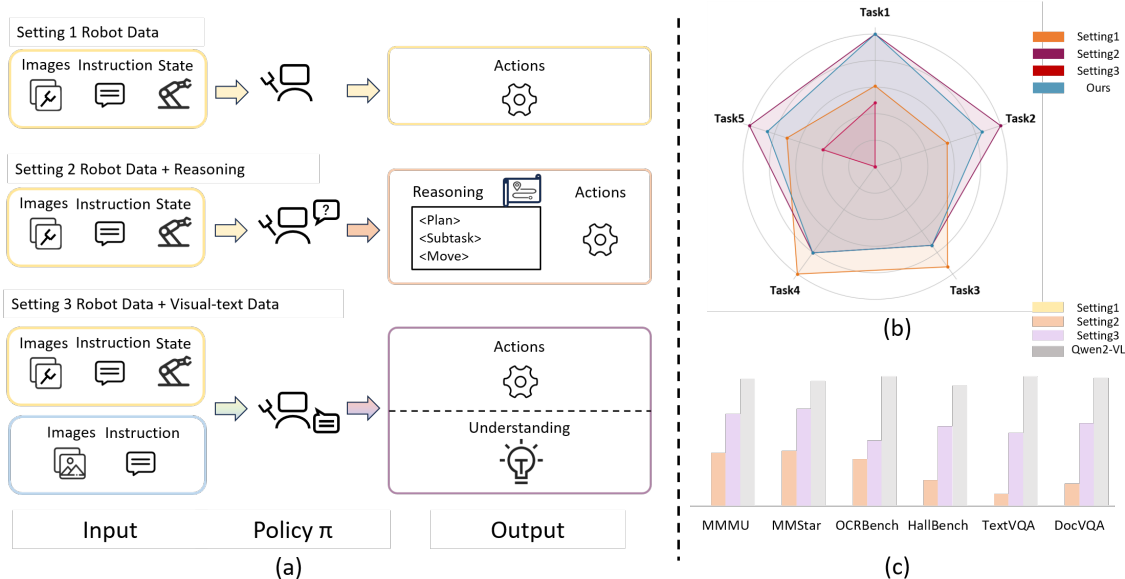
Setting 1 Robot Data

Images Instruction State

Actions

Setting 2 Robot Data + Reasoning

Images Instruction State

Reasoning

<Plan>
<Subtask>
<Move>

Actions

Setting 3 Robot Data + Visual-text Data

Images Instruction State

Images Instruction

Actions

Understanding

Input Policy π Output

(a)

Task1

Task2

Task3

Task4

Task5

Setting1
Setting2
Setting3
Ours

(b)

Setting1
Setting2
Setting3
Qwen2-VL

MMMU MMStar OCRBench HallBench TextVQA DocVQA

(c)